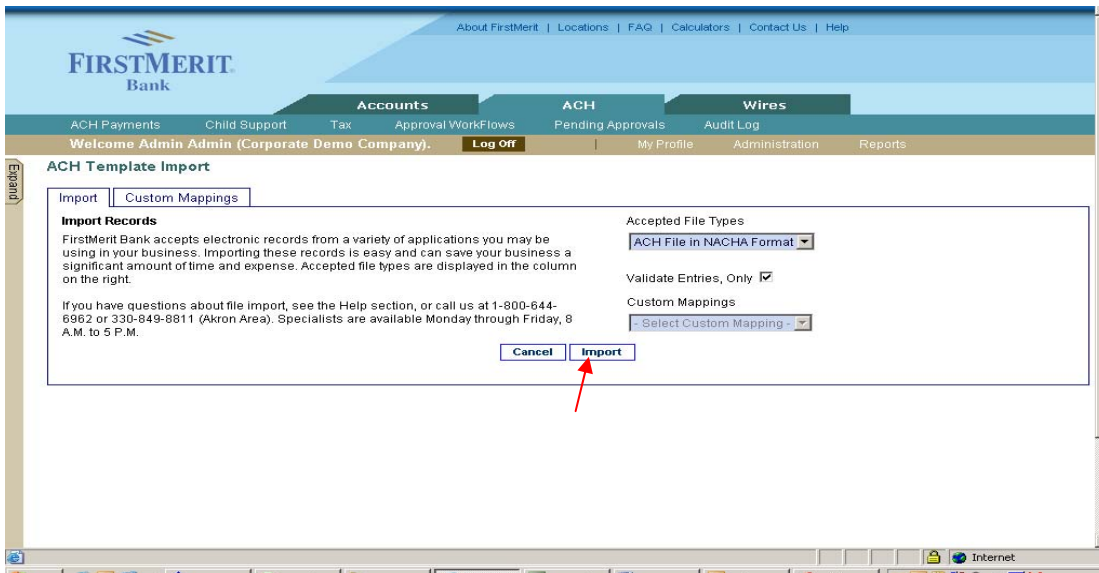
About FirstMerit | Locations | FAQ | Calculators | Contact Us | Help

FIRSTMERIT Bank

Accounts ACH Wires

ACH Payments Child Support Tax Approval WorkFlows Pending Approvals Audit Log

Welcome Admin Admin (Corporate Demo Company). Log Off | My Profile Administration Reports

Expand

ACH Template Import

Import Custom Mappings

Import Records

FirstMerit Bank accepts electronic records from a variety of applications you may be using in your business. Importing these records is easy and can save your business a significant amount of time and expense. Accepted file types are displayed in the column on the right.

If you have questions about file import, see the Help section, or call us at 1-800-644-6962 or 330-849-8811 (Akron Area). Specialists are available Monday through Friday, 8 A.M. to 5 P.M.

Accepted File Types

ACH File in NACHA Format

Validate Entries, Only

Custom Mappings

- Select Custom Mapping -

Cancel Import

Internet